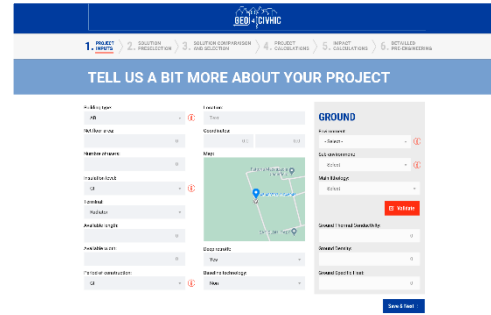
GEO4CIVHIC

1. PROJECT INPUTS
2. SOLUTION PREDESIGN
3. SOLUTION COMPARISON AND SELECTION
4. PROJECT CALCULATIONS
5. IMPACT CALCULATIONS
6. DETAILED PRE-ENGINEERING

TELL US A BIT MORE ABOUT YOUR PROJECT

Building type
All

Net floor area

Number of floors

Insulation level
All

Terminal
Radiator

Available angle

Available area

Period of construction
All

Location
Town

Coordinates

Map

Cross scenario
Yes

Baseline technology
None

GROUND

First scenario
- Select -

Sub-environments
Select

Main lithology
Select

Validate

Ground Thermal Conductivity
0

Ground Density
0

Ground Specific Heat
0

Save & Next